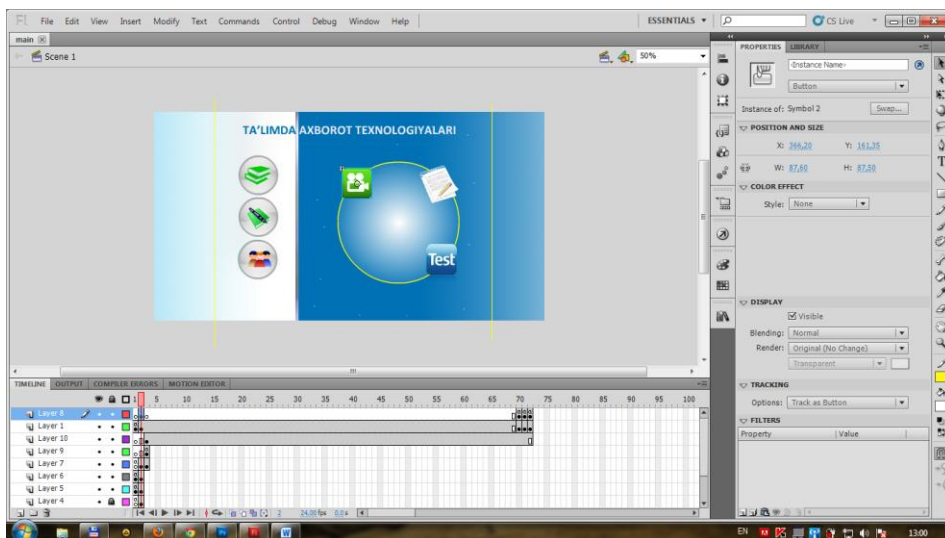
Fl File Edit View Insert Modify Text Commands Control Debug Window Help

ESSENTIALS ▾

CS Live

main

Scene 1

50%

TA'LIMDA AXBOROT TEXNOLOGIYALARI

Test

PROPERTIES LIBRARY

<Instance Name>

Button

Instance of: Symbol 2 Swap...

POSITION AND SIZE

X: 366,20 Y: 161,35

W: 87,60 H: 87,50

COLOR EFFECT

Style: None

DISPLAY

Visible

Blending: Normal

Render: Original (No Change)

Transparent

TRACKING

Options: Track as Button

FILTERS

| Property | Value |
|---|---|

TIMELINE OUTPUT COMPILER ERRORS MOTION EDITOR

1 5 10 15 20 25 30 35 40 45 50 55 60 65 70 75 80 85 90 95 100

Layer 8
Layer 1
Layer 10
Layer 9
Layer 7
Layer 6
Layer 5
Layer 4

2 24,00 fps 0,0 s

EN 13:00